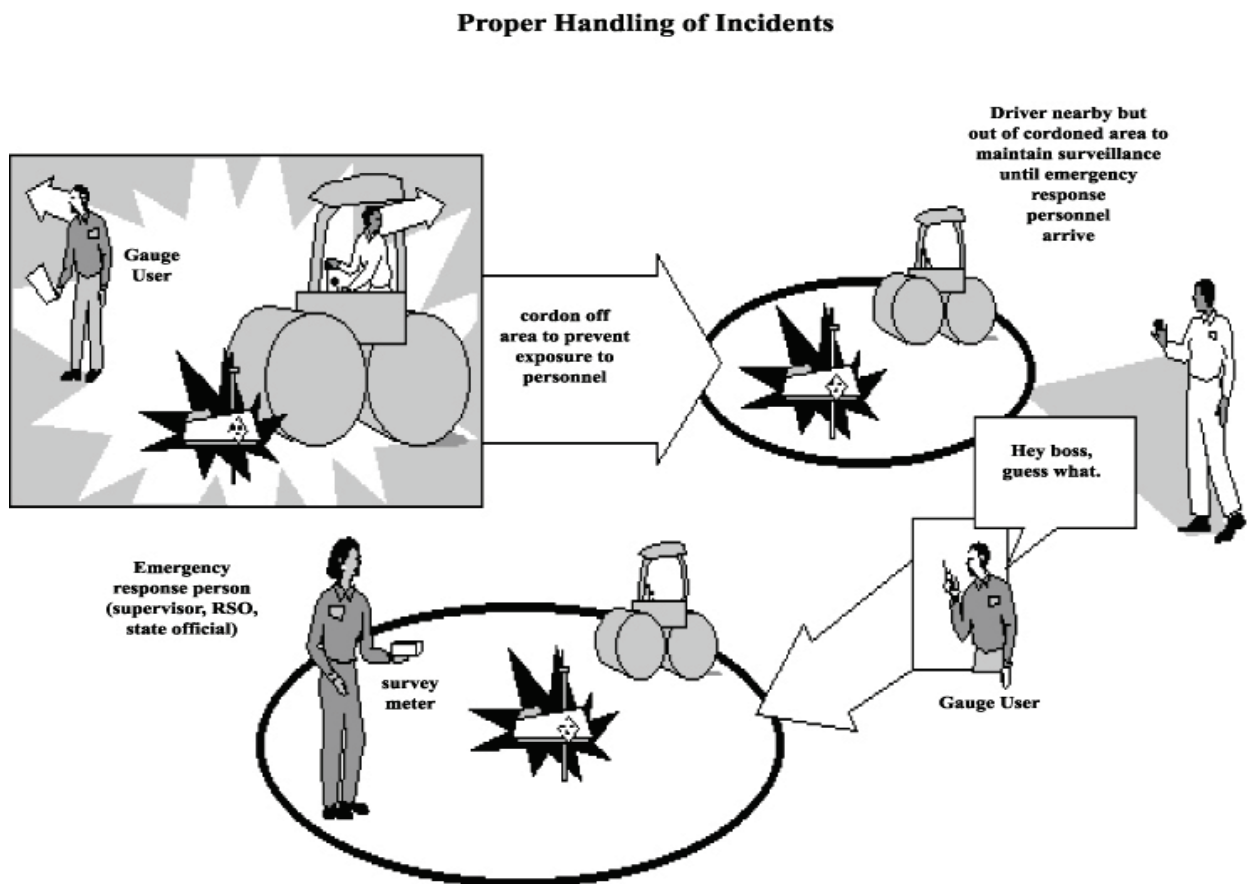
Proper Handling of Incidents

Gauge User

cordon off area to prevent exposure to personnel

Driver nearby but out of cordoned area to maintain surveillance until emergency response personnel arrive

Hey boss, guess what.

Gauge User

Emergency response person (supervisor, RSO, state official)

survey meter